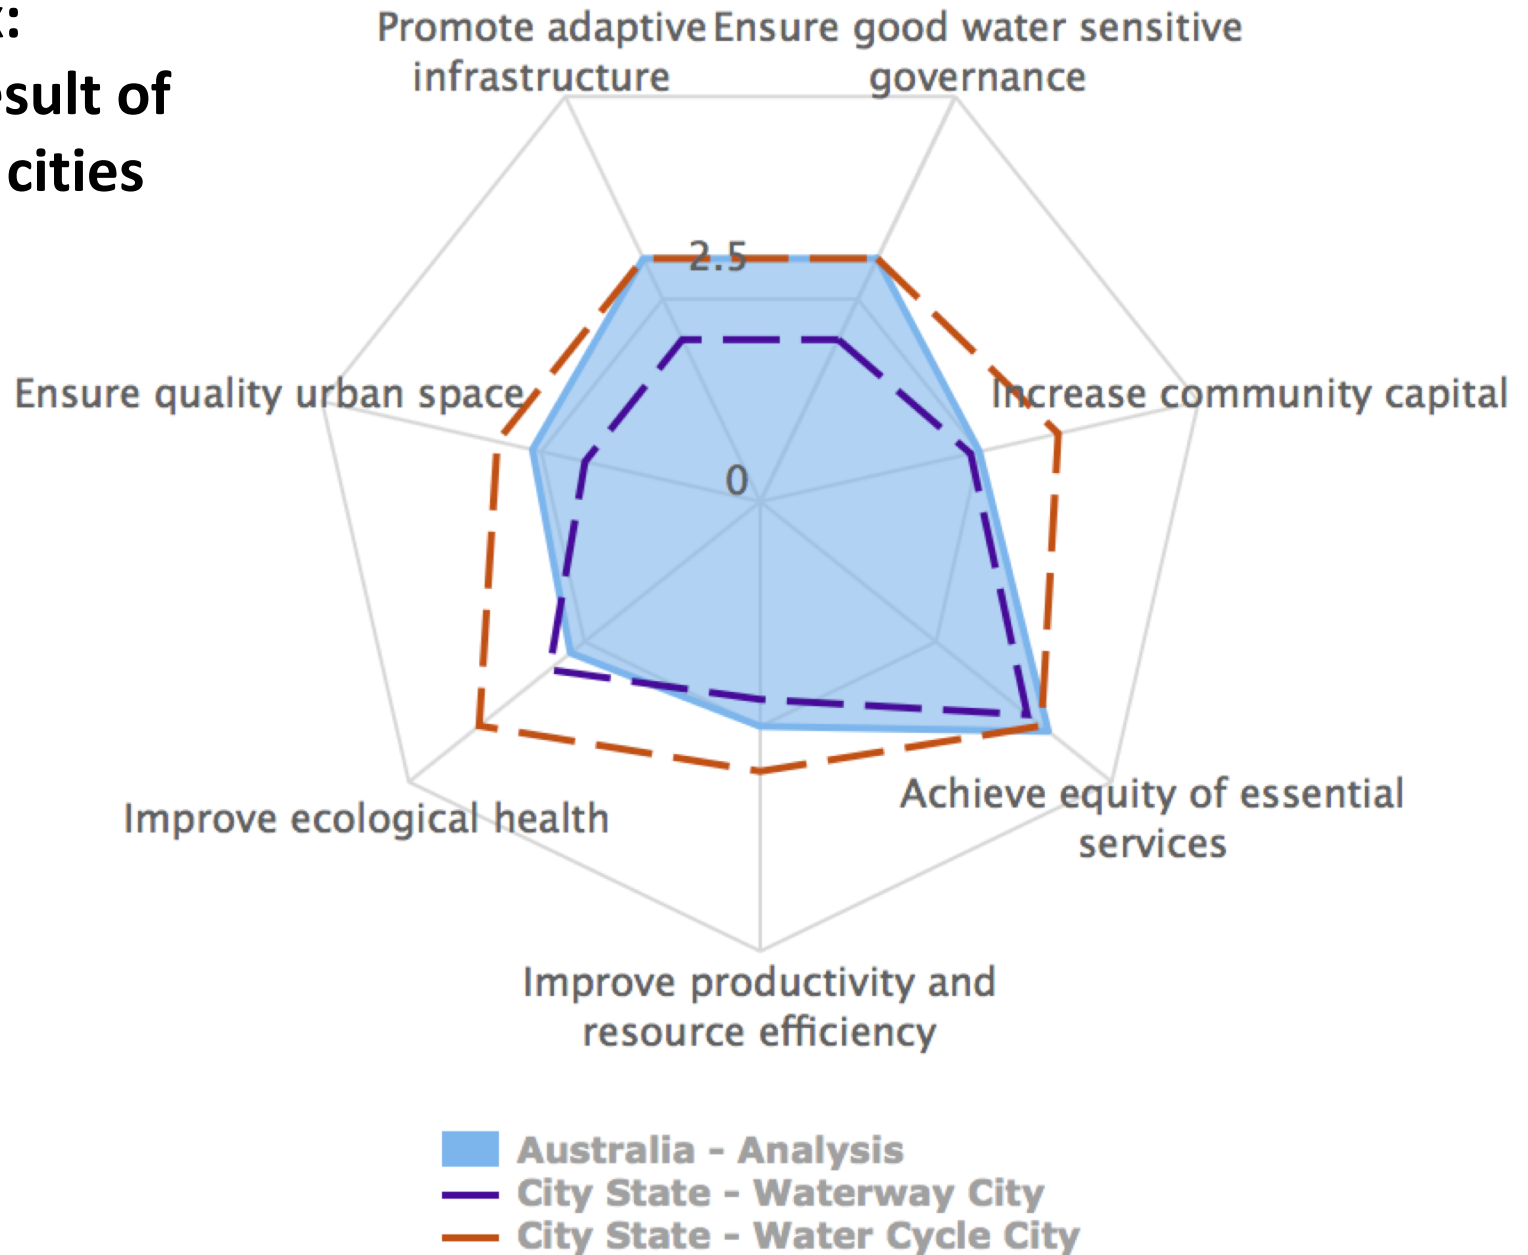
:
sult of
cities

Promote adaptive infrastructure

Ensure good water sensitive governance

Increase community capital

Achieve equity of essential services

Improve productivity and resource efficiency

Improve ecological health

Ensure quality urban space

2.5

0

Australia - Analysis
City State - Waterway City
City State - Water Cycle City